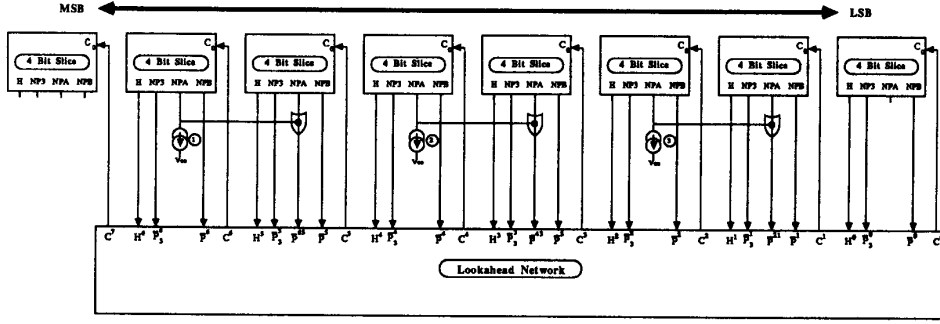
MSB

LSB

4 Bit Slice
H NP3 NPA NPB
$C_0$

4 Bit Slice
H NP3 NPA NPB
$C_0$

4 Bit Slice
H NP3 NPA NPB
$C_0$

4 Bit Slice
H NP3 NPA NPB
$C_0$

4 Bit Slice
H NP3 NPA NPB
$C_0$

4 Bit Slice
H NP3 NPA NPB
$C_0$

4 Bit Slice
H NP3 NPA NPB
$C_0$

4 Bit Slice
H NP3 NPA NPB
$C_0$

1
$V_{cc}$
2
$V_{cc}$
3
$V_{cc}$

$C^7$ $H^6$ $\bar{P}_3^6$ $\bar{P}^6$ $C^6$ $H^5$ $\bar{P}_3^5$ $\bar{P}^{65}$ $\bar{P}^5$ $C^5$ $H^4$ $\bar{P}_3^4$ $\bar{P}^4$ $C^4$ $H^3$ $\bar{P}_3^3$ $\bar{P}^{43}$ $\bar{P}^3$ $C^3$ $H^2$ $\bar{P}_3^2$ $\bar{P}^2$ $C^2$ $H^1$ $\bar{P}_3^1$ $\bar{P}^{21}$ $\bar{P}^1$ $C^1$ $H^0$ $\bar{P}_3^0$ $\bar{P}^0$ C

Lookahead Network